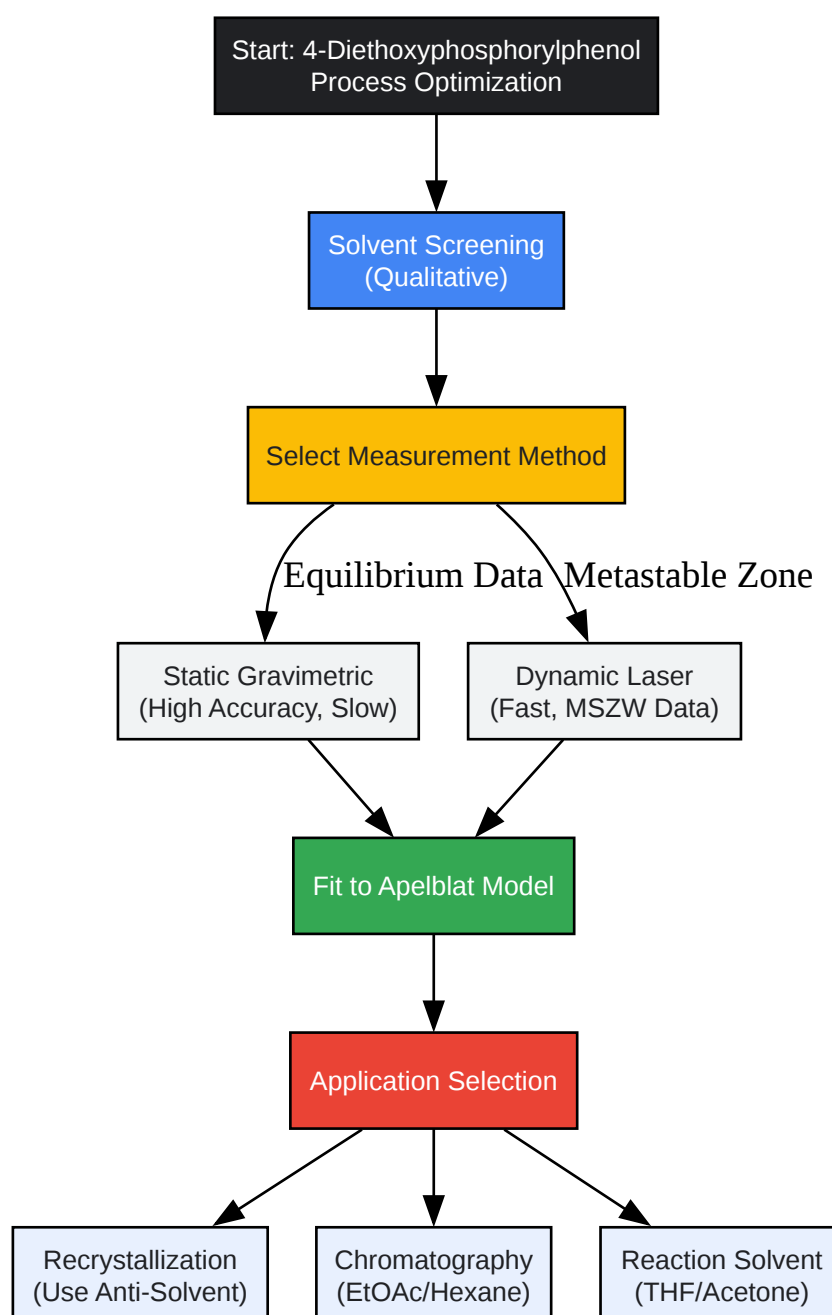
Start: 4-Diethoxyphosphorylphenol Process Optimization

Solvent Screening (Qualitative)

Select Measurement Method

Equilibrium Data

Metastable Zone

Static Gravimetric (High Accuracy, Slow)

Dynamic Laser (Fast, MSZW Data)

Fit to Apelblat Model

Application Selection

Recrystallization (Use Anti-Solvent)

Chromatography (EtOAc/Hexane)

Reaction Solvent (THF/Acetone)